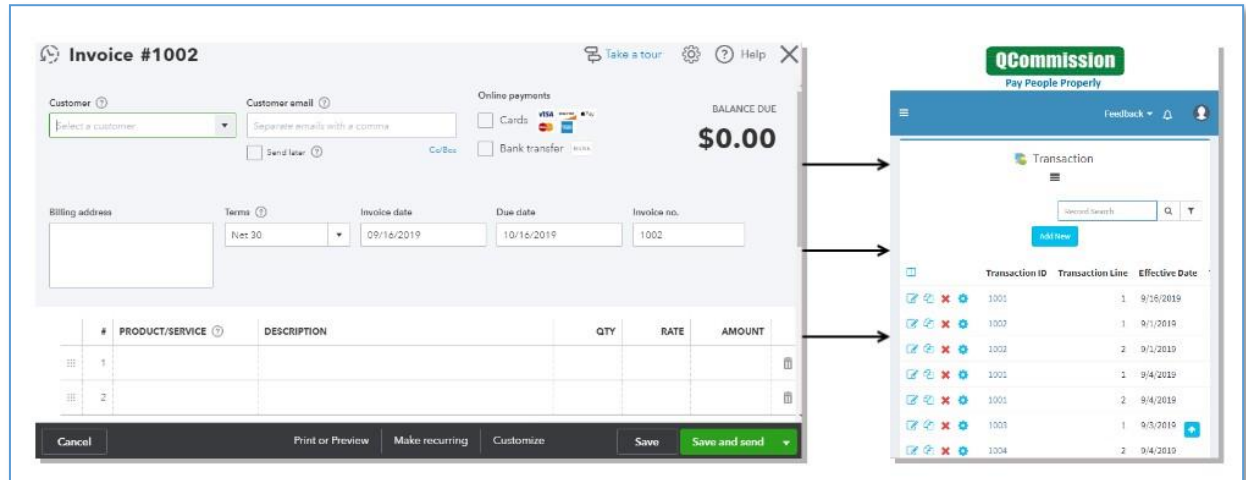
Invoice #1002

Take a tour Help

Customer

Select a customer

Customer email

Separate emails with a comma

Send later

Cc/Bcc

Online payments

Cards

Bank transfer

BALANCE DUE

$0.00

Billing address

Terms

Net 30

Invoice date

09/16/2019

Due date

10/16/2019

Invoice no.

1002

| # | PRODUCT/SERVICE | DESCRIPTION | QTY | RATE | AMOUNT |
|---|---|---|---|---|---|
| 1 | | | | | |
| 2 | | | | | |

Cancel

Print or Preview

Make recurring

Customize

Save

Save and send

QCommission

Pay People Properly

Feedback

Transaction

Record Search

Add New

| Transaction ID | Transaction Line | Effective Date |
|---|---|---|
| 1001 | 1 | 9/16/2019 |
| 1002 | 1 | 9/1/2019 |
| 1002 | 2 | 9/1/2019 |
| 1001 | 1 | 9/4/2019 |
| 1001 | 2 | 9/4/2019 |
| 1003 | 1 | 9/3/2019 |
| 1004 | 2 | 9/4/2019 |